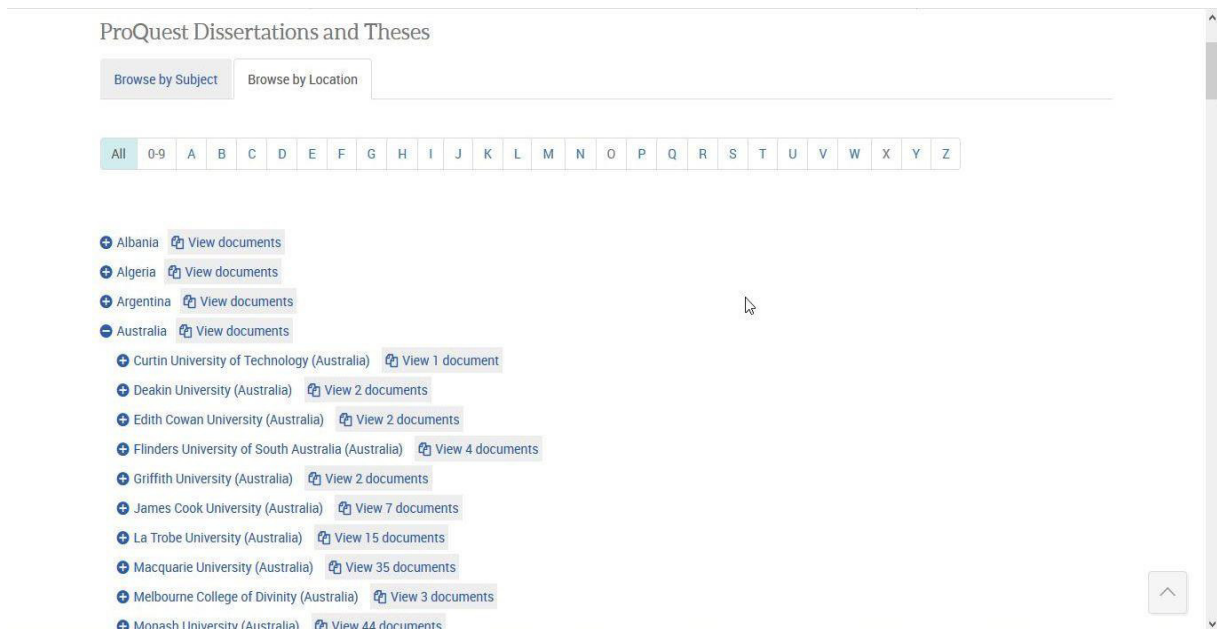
ProQuest Dissertations and Theses

Browse by Subject | Browse by Location

All | 0-9 | A | B | C | D | E | F | G | H | I | J | K | L | M | N | O | P | Q | R | S | T | U | V | W | X | Y | Z

Albania View documents
Algeria View documents
Argentina View documents
Australia View documents
Curtin University of Technology (Australia) View 1 document
Deakin University (Australia) View 2 documents
Edith Cowan University (Australia) View 2 documents
Flinders University of South Australia (Australia) View 4 documents
Griffith University (Australia) View 2 documents
James Cook University (Australia) View 7 documents
La Trobe University (Australia) View 15 documents
Macquarie University (Australia) View 35 documents
Melbourne College of Divinity (Australia) View 3 documents
Monash University (Australia) View 44 documents